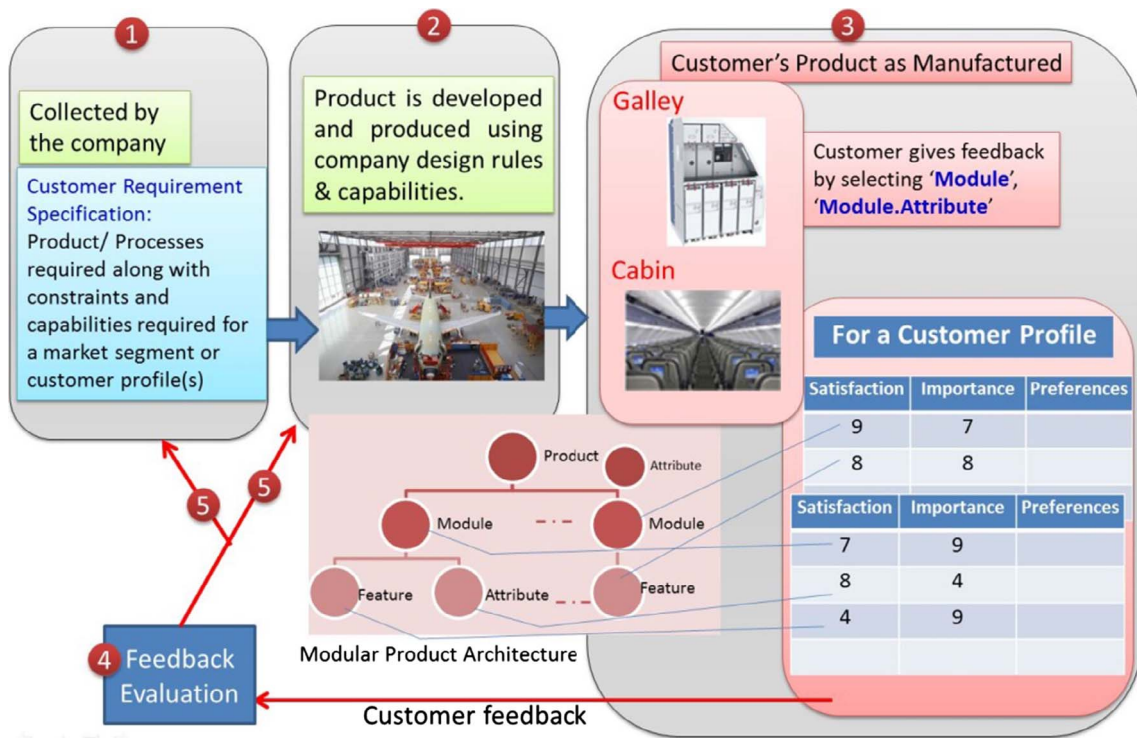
1

Collected by the company

Customer Requirement Specification:
Product/ Processes required along with constraints and capabilities required for a market segment or customer profile(s)

2

Product is developed and produced using company design rules & capabilities.

3

Customer's Product as Manufactured

Galley

Cabin

Customer gives feedback by selecting 'Module', 'Module.Attribute'

For a Customer Profile

| Satisfaction | Importance | Preferences |
|---|---|---|
| 9 | 7 | |
| 8 | 8 | |

| Satisfaction | Importance | Preferences |
|---|---|---|
| 7 | 9 | |
| 8 | 4 | |
| 4 | 9 | |
| | | |

Product

Attribute

Module

Module

Feature

Attribute

Feature

Modular Product Architecture

5

5

4 Feedback Evaluation

Customer feedback